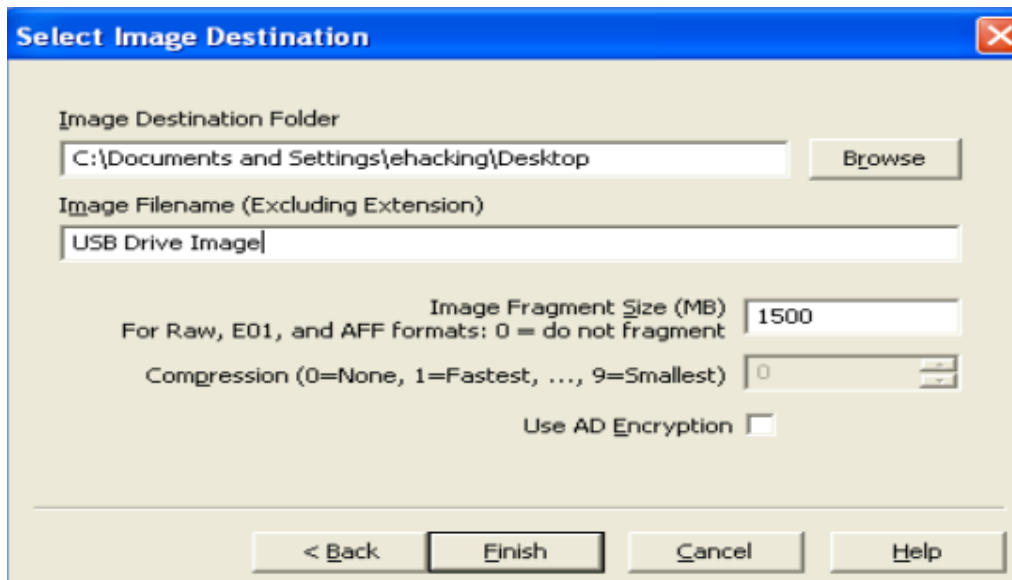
Select Image Destination

Image Destination Folder

C:\Documents and Settings\ehacking\Desktop

Browse

Image Filename (Excluding Extension)

USB Drive Image

Image Fragment Size (MB)
For Raw, E01, and AFF formats: 0 = do not fragment

1500

Compression (0=None, 1=Fastest, ..., 9=Smallest)

0

Use AD Encryption

< Back

Finish

Cancel

Help